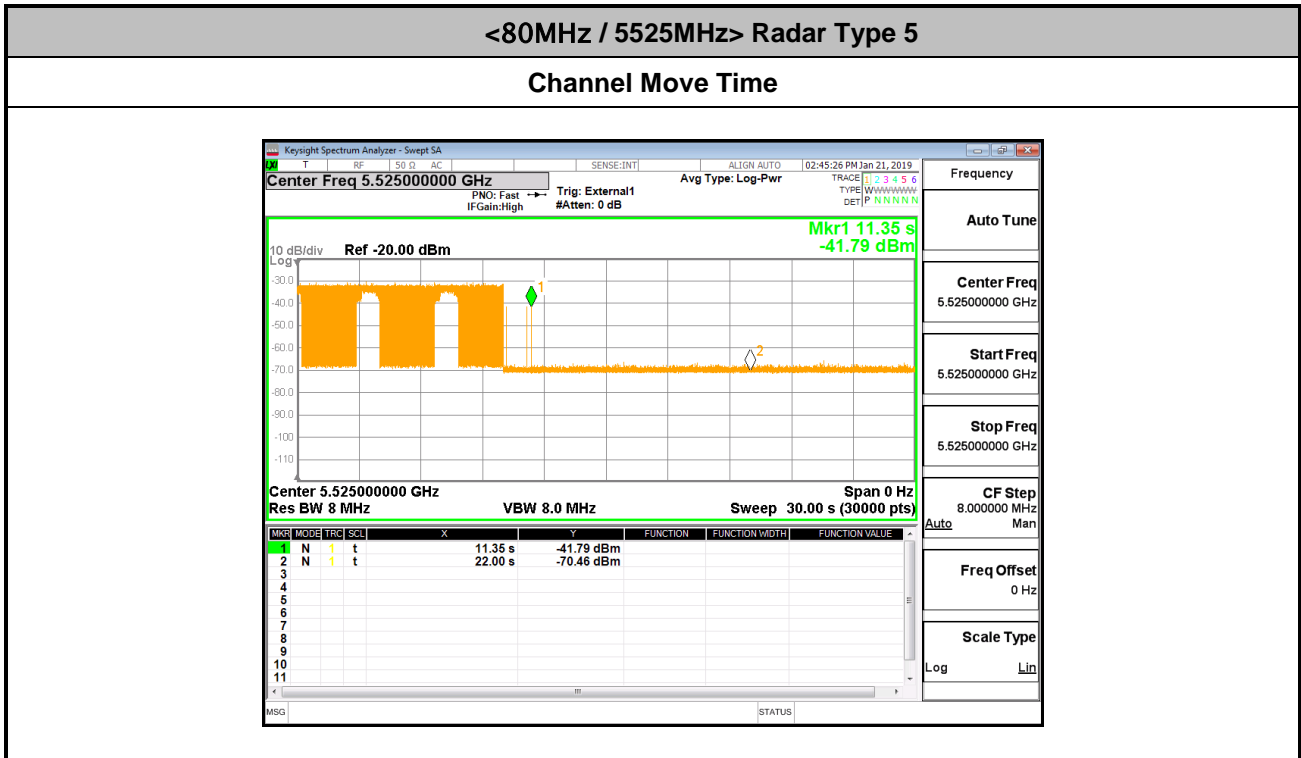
<80MHz / 5525MHz> Radar Type 5

Channel Move Time

Keysight Spectrum Analyzer - Swept SA
LXI T RF 50 Ω AC SENSE:INT ALIGN AUTO 02:45:26 PM Jan 21, 2019
Center Freq 5.525000000 GHz
PNO: Fast IFGain:High
Trig: External1 #Atten: 0 dB
Avg Type: Log-Pwr
TRACE 1 2 3 4 5 6
TYPE WWWWWW
DET P N N N N N

Frequency

Mkr1 11.35 s
-41.79 dBm
10 dB/div Ref -20.00 dBm
Log
-30.0
-40.0
-50.0
-60.0
-70.0
-80.0
-90.0
-100
-110
1
2
Center 5.525000000 GHz
Res BW 8 MHz
VBW 8.0 MHz
Span 0 Hz
Sweep 30.00 s (30000 pts)

| MKR | MODE | TRC | SCL | X | Y | FUNCTION | FUNCTION WIDTH | FUNCTION VALUE |
|---|---|---|---|---|---|---|---|---|
| 1 | N | 1 | t | 11.35 s | -41.79 dBm | | | |
| 2 | N | 1 | t | 22.00 s | -70.46 dBm | | | |
| 3 | | | | | | | | |
| 4 | | | | | | | | |
| 5 | | | | | | | | |
| 6 | | | | | | | | |
| 7 | | | | | | | | |
| 8 | | | | | | | | |
| 9 | | | | | | | | |
| 10 | | | | | | | | |
| 11 | | | | | | | | |

MSG STATUS

Auto Tune

Center Freq
5.525000000 GHz

Start Freq
5.525000000 GHz

Stop Freq
5.525000000 GHz

CF Step
8.000000 MHz
Auto Man

Freq Offset
0 Hz

Scale Type
Log Lin